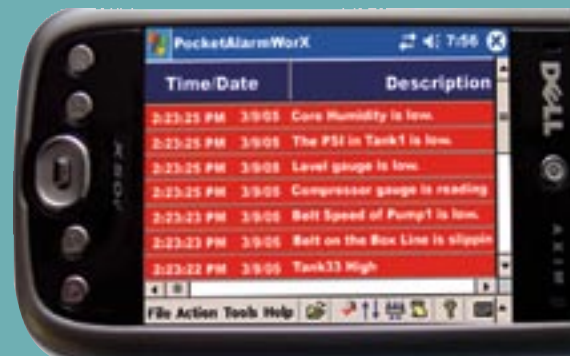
PocketAlarmWorX 7:56

| Time/Date | | Description |
|---|---|---|
| 2:23:25 PM | 3/9/05 | Core Humidity is low. |
| 2:23:25 PM | 3/9/05 | The PSI in Tank1 is low. |
| 2:23:25 PM | 3/9/05 | Level gauge is low. |
| 2:23:25 PM | 3/9/05 | Compressor gauge is reading |
| 2:23:23 PM | 3/9/05 | Belt Speed of Pump1 is low. |
| 2:23:23 PM | 3/9/05 | Belt on the Box Line is slippin |
| 2:23:22 PM | 3/9/05 | Tank33 High |

File Action Tools Help

X50V

DELL

AXIM